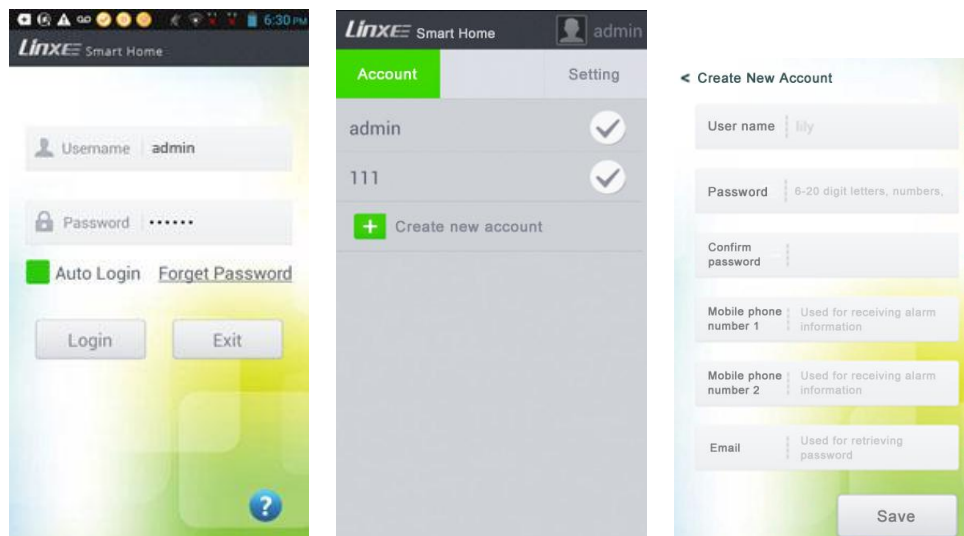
6:30 PM
Linxe Smart Home

Username admin

Password ••••••

Auto Login Forget Password

Login Exit

?

Linxe Smart Home admin

Account Setting

admin

111

+ Create new account

< Create New Account

User name lily

Password 6-20 digit letters, numbers,

Confirm password

Mobile phone number 1 Used for receiving alarm information

Mobile phone number 2 Used for receiving alarm information

Email Used for retrieving password

Save